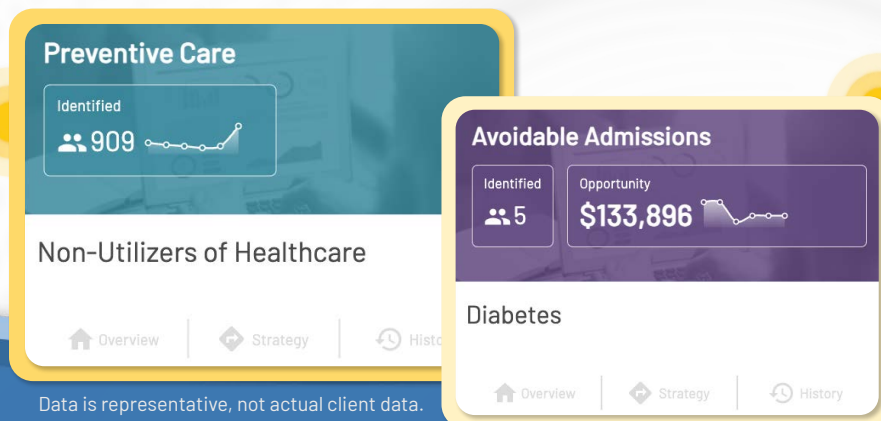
Preventive Care

Identified
909

Non-Utilizers of Healthcare

Overview Strategy Histo

Avoidable Admissions

Identified
5

Opportunity
$133,896

Diabetes

Overview Strategy History

Data is representative, not actual client data.